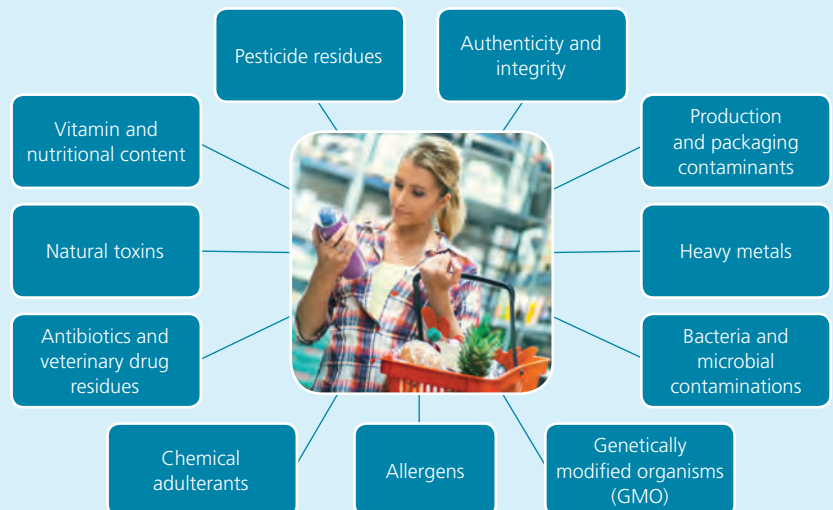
Pesticide residues

Authenticity and integrity

Vitamin and nutritional content

Production and packaging contaminants

Natural toxins

Heavy metals

Antibiotics and veterinary drug residues

Bacteria and microbial contaminations

Chemical adulterants

Allergens

Genetically modified organisms (GMO)